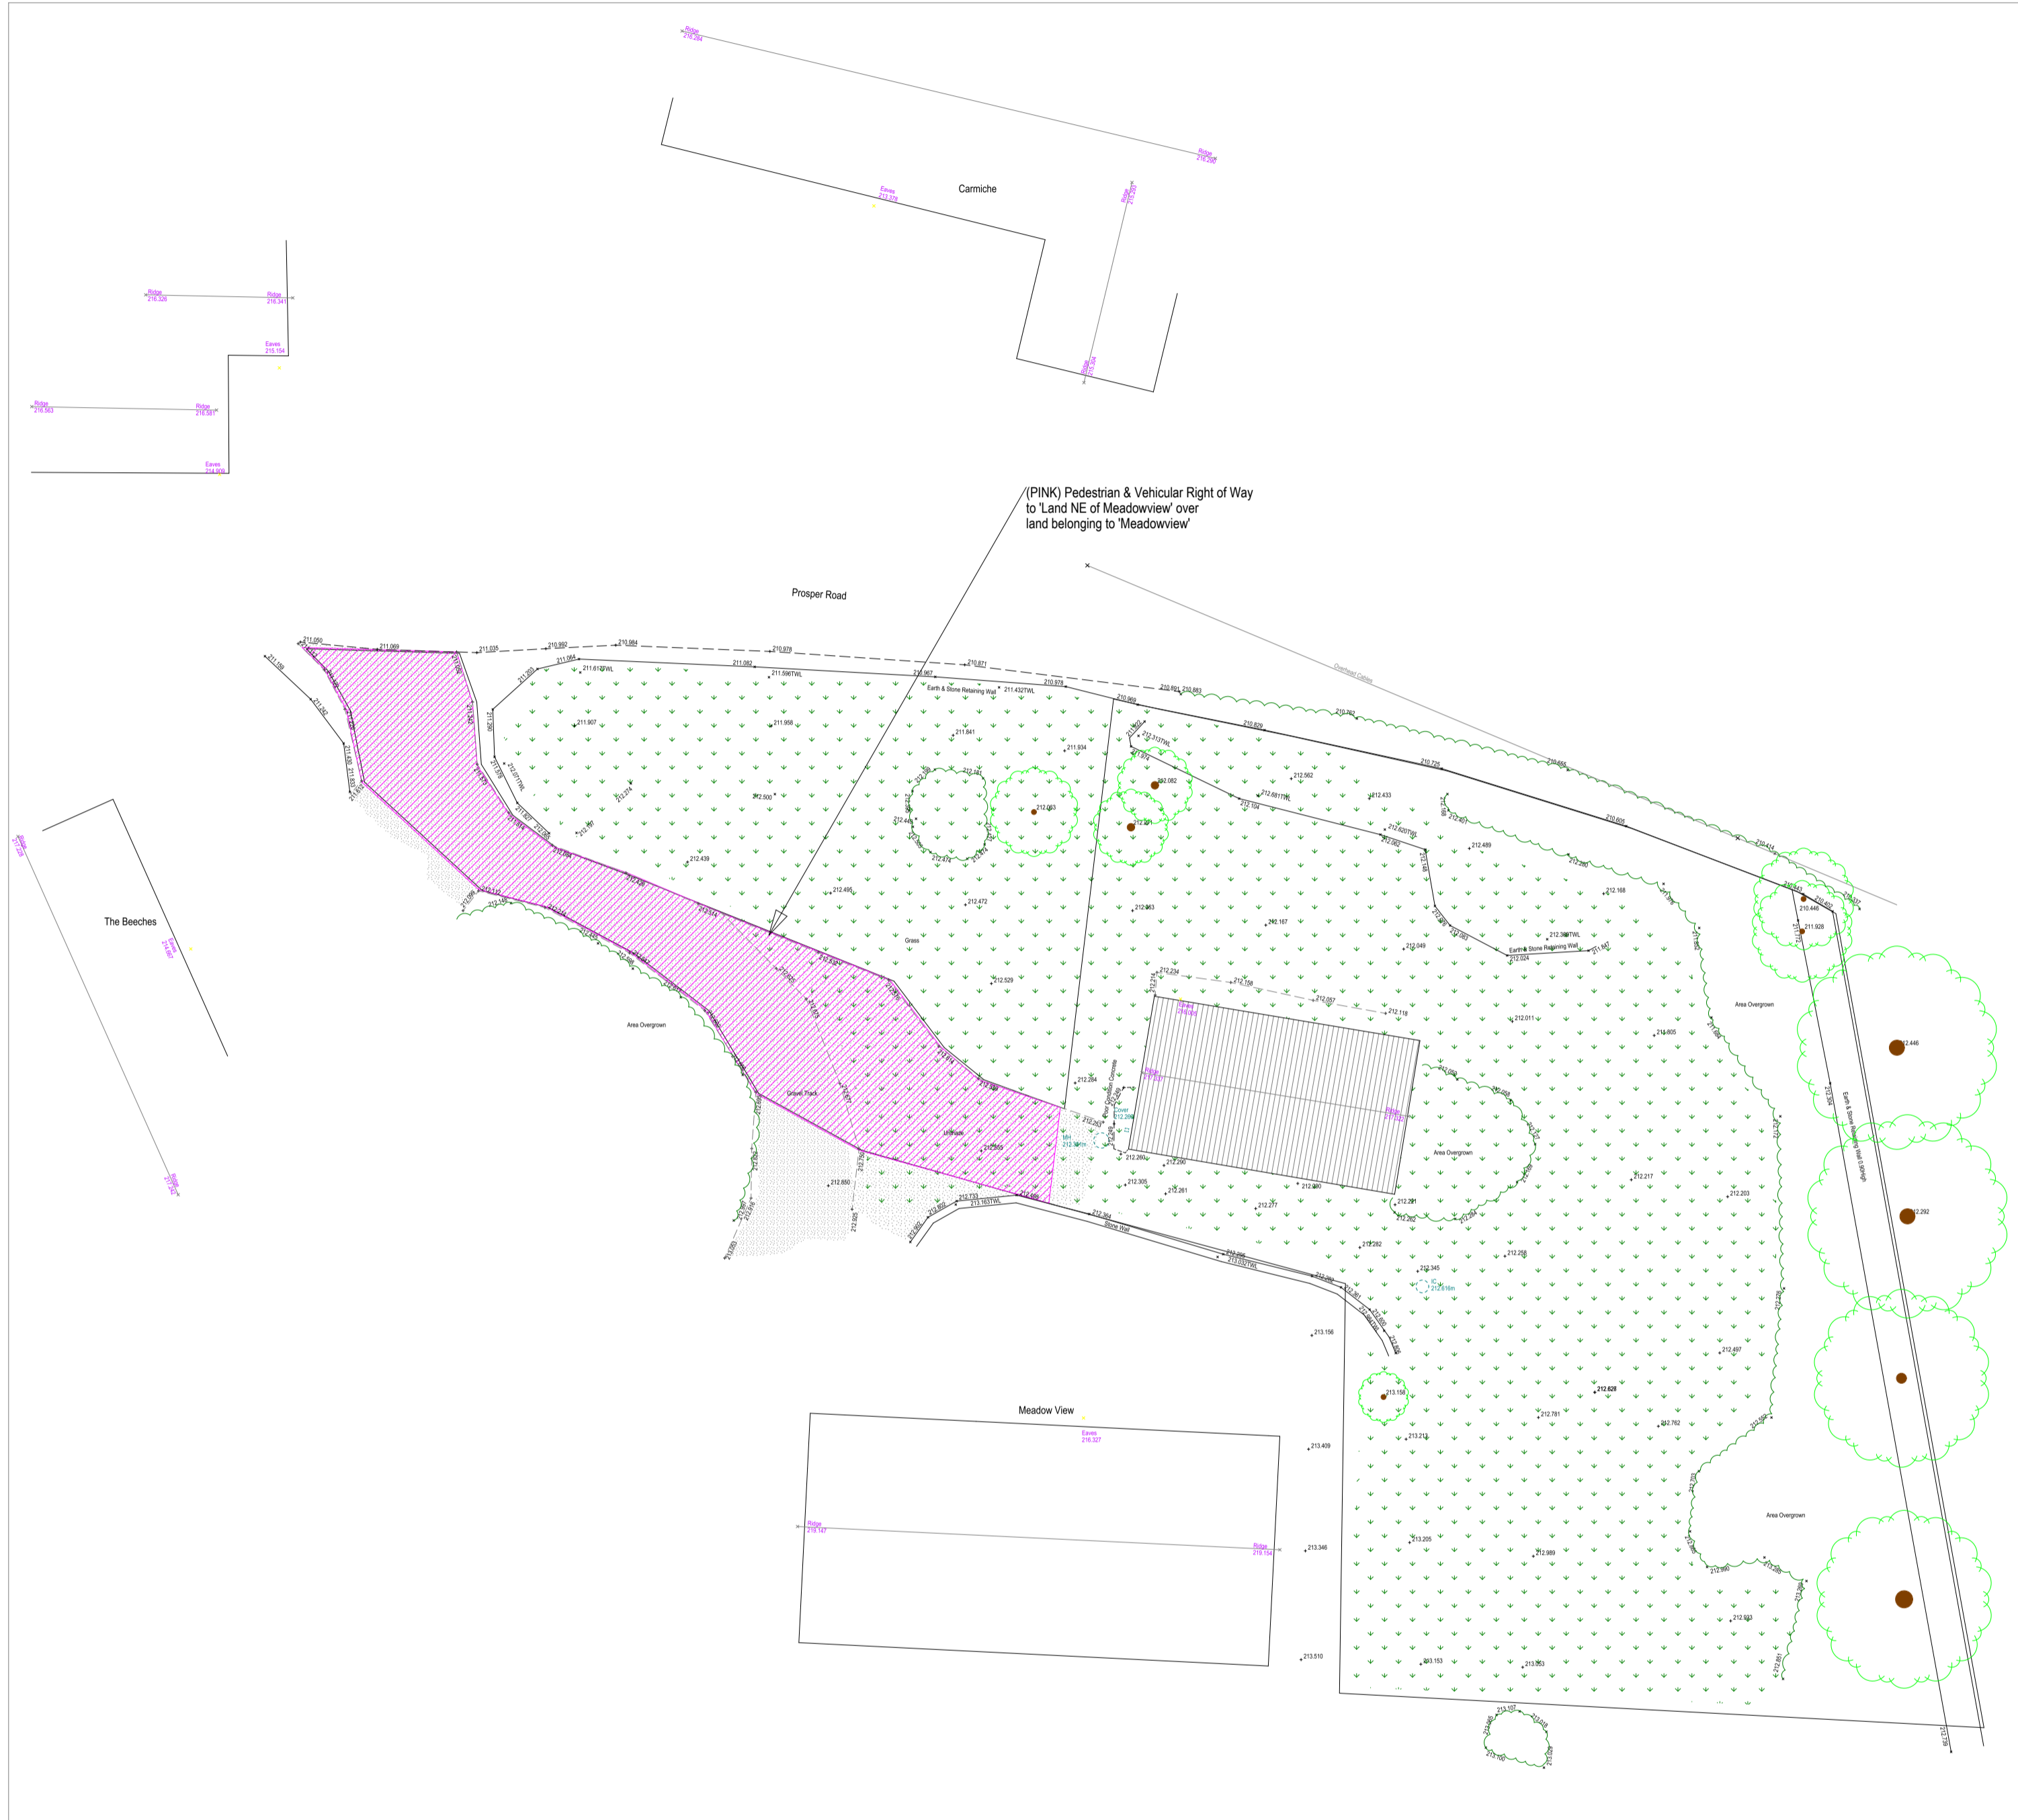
Ridge
216.264

Ridge
216.296

Eaves
213.379

Carmiche

Ridge
216.326

Ridge
216.341

Eaves
215.154

Ridge
216.563

Ridge
216.581

Eaves
214.909

(PINK) Pedestrian & Vehicular Right of Way to 'Land NE of Meadowview' over land belonging to 'Meadowview'

Prosper Road

Overhead Cables

211.050
211.069
211.035
210.992
210.984
210.978
210.871
211.064
211.617TWL
211.082
211.596TWL
210.967
Earth & Stone Retaining Wall
211.432TWL
210.978
210.969
210.891
210.883
210.829
210.725
210.605
211.907
211.958
211.841
211.934
212.500
212.439
212.495
212.472
212.529
212.063
212.082
212.313TWL
212.562
212.681TWL
212.104
212.433
212.620TWL
212.489
212.168
212.063
212.167
212.049
212.234
212.158
212.057
212.118
212.011
212.024
212.380TWL
Earth & Stone Retaining Wall
211.928
210.446
212.446
212.292
The Beeches
Grass
Area Overgrown
Gravel Track
Undrawn
Ramp Concrete
Cover
212.206
MH
212.284
212.260
212.290
212.305
212.261
212.850
212.733
213.163TWL
Stone Wall
213.032TWL
212.277
212.291
212.282
212.345
IC
212.256
212.217
212.203
212.497
212.628
212.781
212.762
213.156
213.158
213.409
213.213
Meadow View
Eaves
216.327
Ridge
219.147
Ridge
219.154
213.346
213.205
212.989
212.990
212.933
213.510
213.153
213.053
213.107
Area Overgrown
Earth & Stone Retaining Wall 0.9mHigh